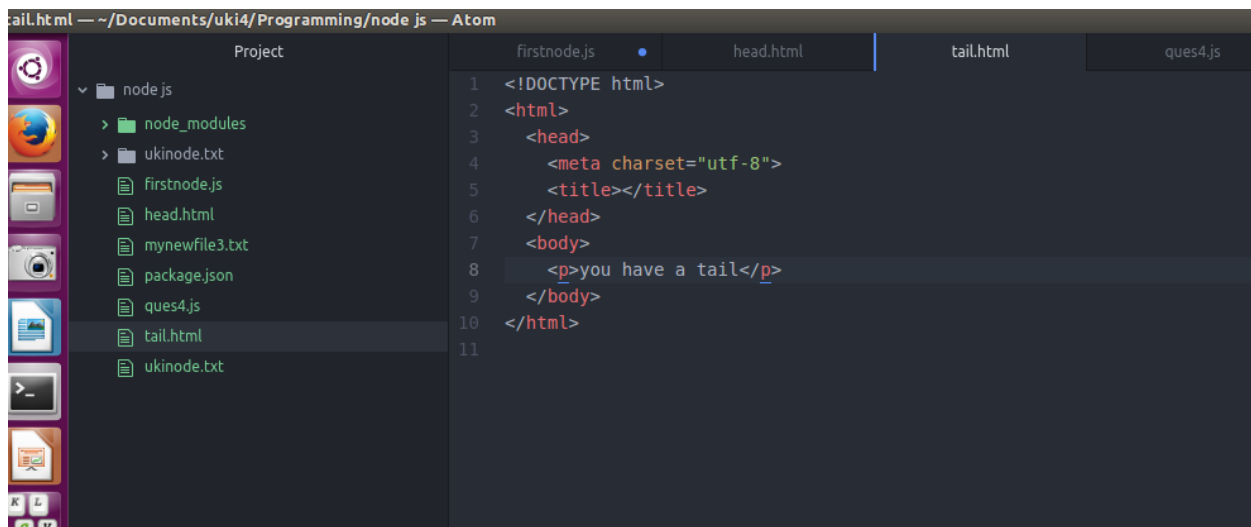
ail.html — ~/Documents/uki4/Programming/node js — Atom

Project

node js
node_modules
ukinode.txt
firstnode.js
head.html
mynewfile3.txt
package.json
ques4.js
tail.html
ukinode.txt

firstnode.js
head.html
tail.html
ques4.js

1 <!DOCTYPE html>
2 <html>
3 <head>
4 <meta charset="utf-8">
5 <title></title>
6 </head>
7 <body>
8 <p>you have a tail</p>
9 </body>
10 </html>
11